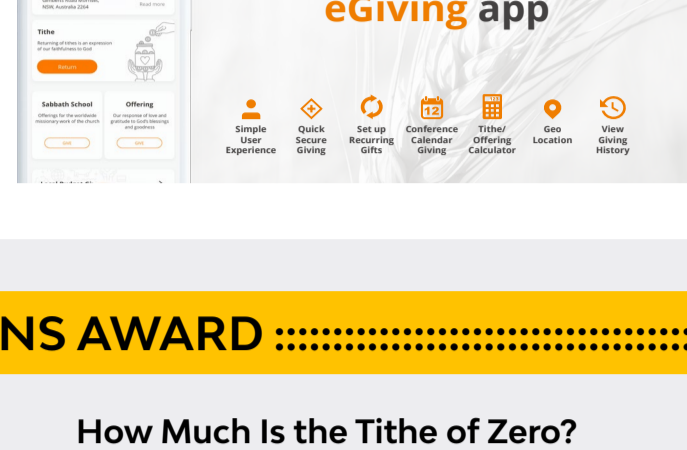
NSW, Australia 2264

Read more

Tithe

Returning of tithes is an expression of our faithfulness to God

Return

Sabbath School

Offerings for the worldwide missionary work of the church

Give

Offering

Our response of love and gratitude to God's blessings and goodness

Give

eGiving app

Simple User Experience

Quick Secure Giving

Set up Recurring Gifts

12

Conference Calendar Giving

Tithe/ Offering Calculator

Geo Location

View Giving History

NS AWARD

How Much Is the Tithe of Zero?